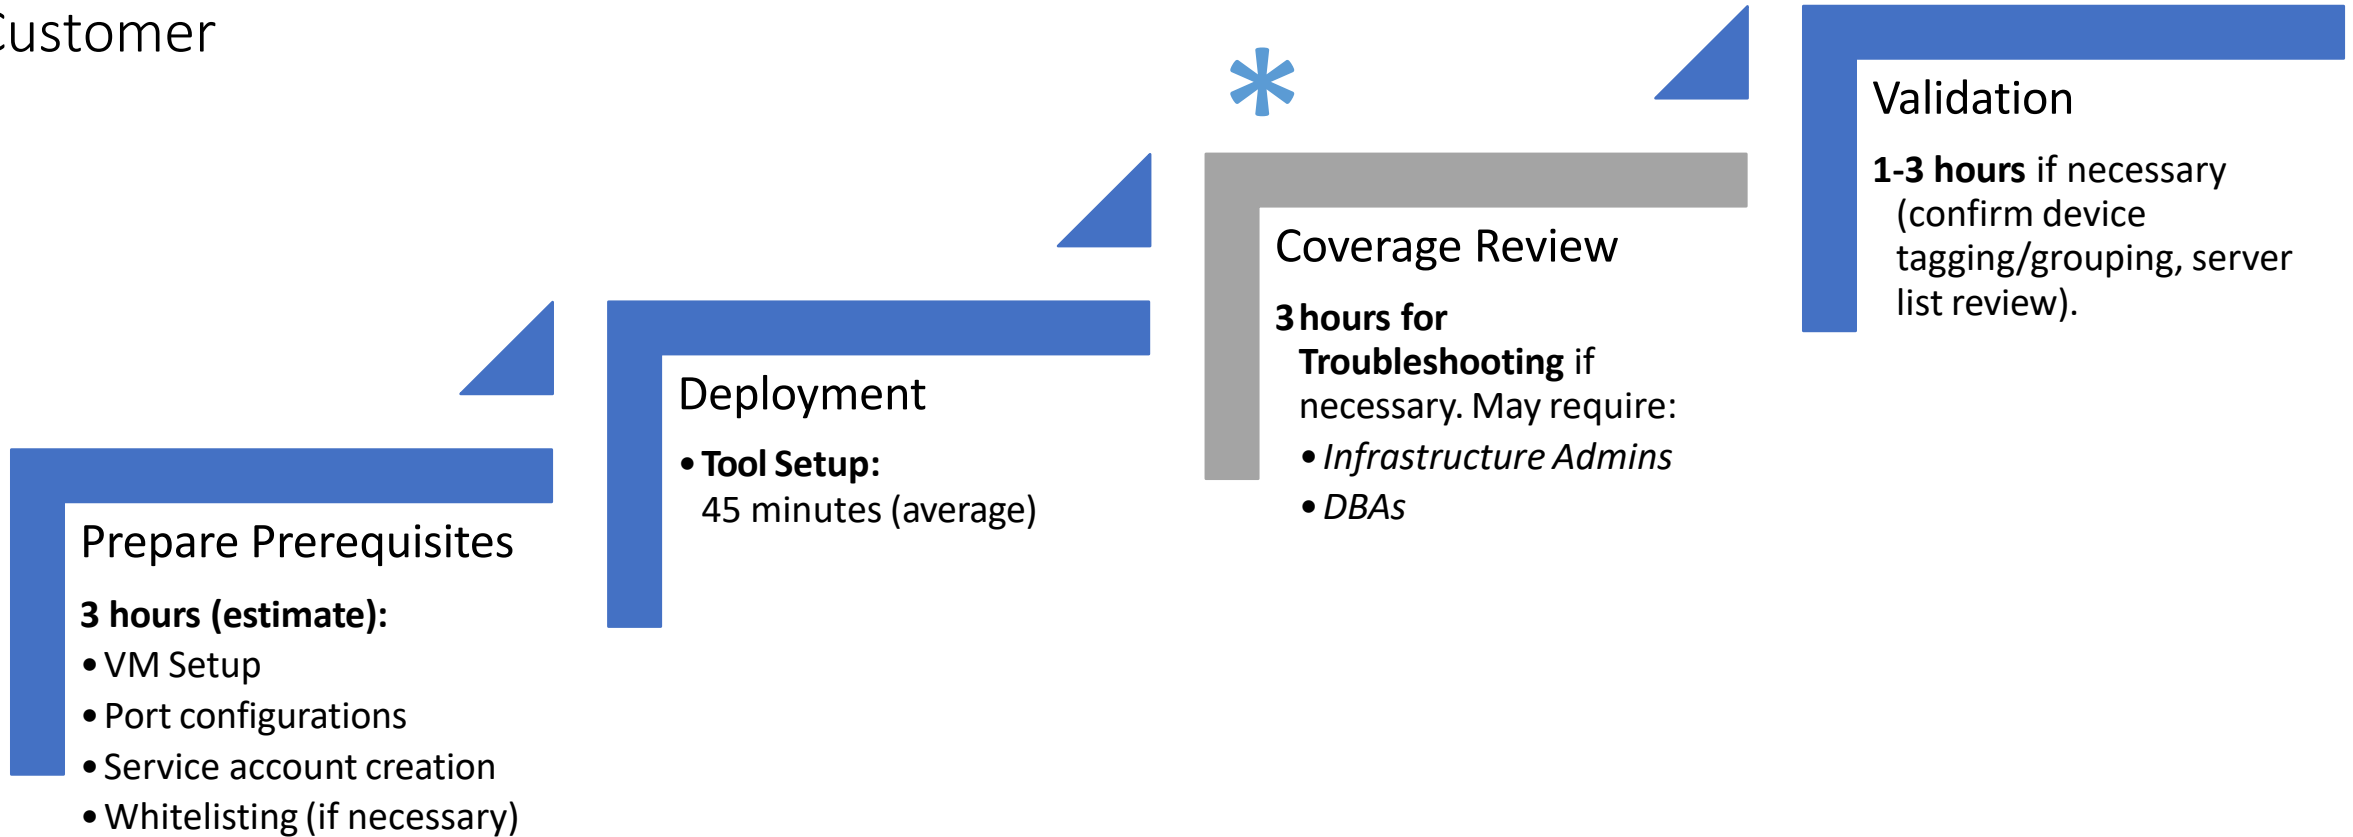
ustomer

Prepare Prerequisites

**3 hours (estimate):**
• VM Setup
• Port configurations
• Service account creation
• Whitelisting (if necessary)

Deployment

• **Tool Setup:** 45 minutes (average)

*

Coverage Review

**3 hours for Troubleshooting** if necessary. May require:
• *Infrastructure Admins*
• *DBAs*

Validation

**1-3 hours** if necessary (confirm device tagging/grouping, server list review).